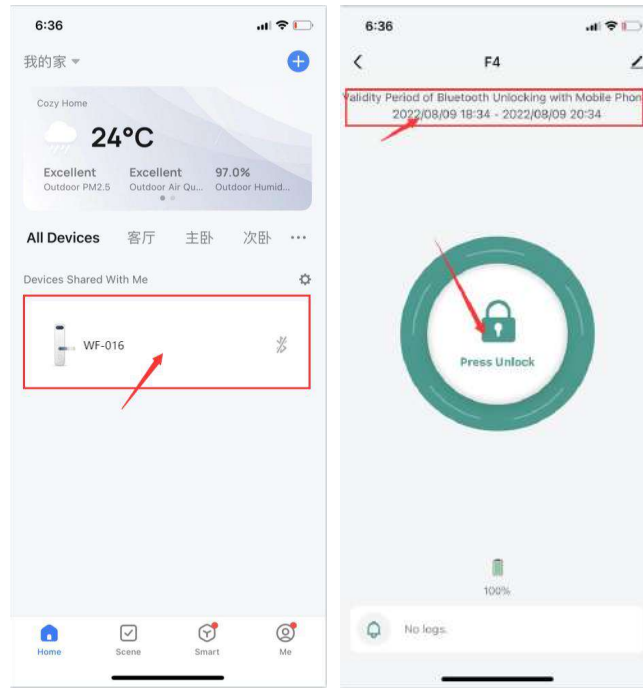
6:36

我的家

Cozy Home

24°C

Excellent
Outdoor PM2.5

Excellent
Outdoor Air Qu...

97.0%
Outdoor Humid...

All Devices 客厅 主卧 次卧 ···

Devices Shared With Me

WF-016

Home Scene Smart Me

6:36

F4

Validity Period of Bluetooth Unlocking with Mobile Phon
2022/08/09 18:34 - 2022/08/09 20:34

Press Unlock

100%

No logs.